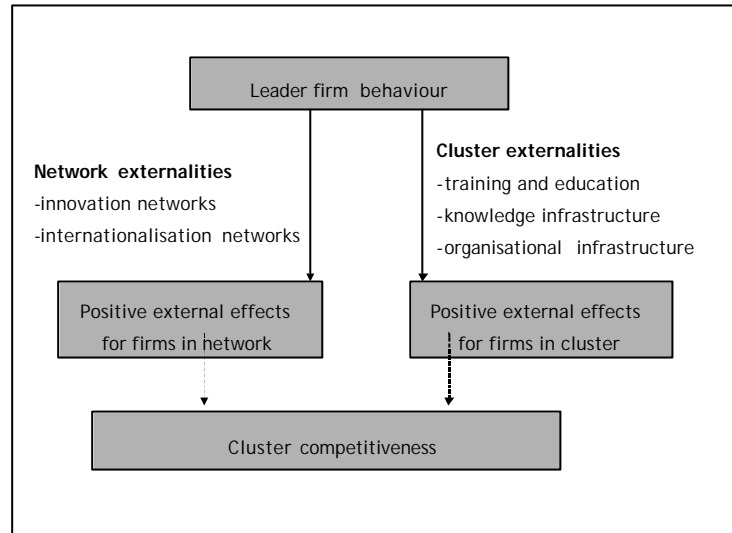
Leader firm behaviour

**Network externalities**
-innovation networks
-internationalisation networks

**Cluster externalities**
-training and education
-knowledge infrastructure
-organisational infrastructure

Positive external effects for firms in network

Positive external effects for firms in cluster

Cluster competitiveness